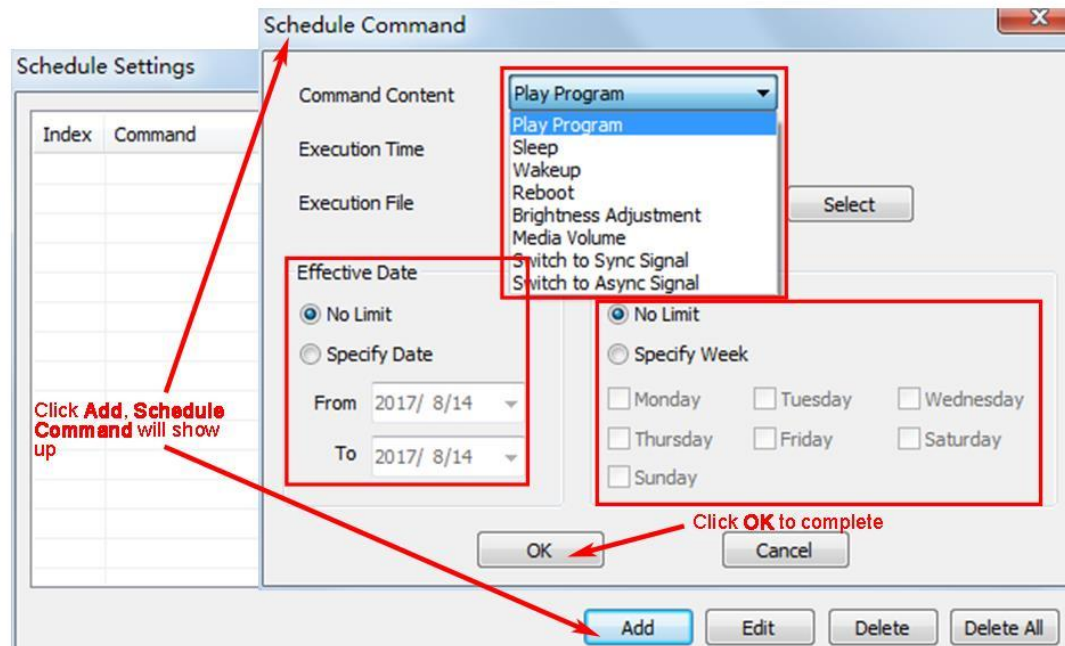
Schedule Command

Schedule Settings

Index Command

Command Content
Play Program
Play Program
Sleep
Wakeup
Reboot
Brightness Adjustment
Media Volume
Switch to Sync Signal
Switch to Async Signal

Execution Time

Execution File
Select

Effective Date
No Limit
Specify Date
From 2017/ 8/14
To 2017/ 8/14

No Limit
Specify Week
Monday
Tuesday
Wednesday
Thursday
Friday
Saturday
Sunday

Click **Add**, **Schedule Command** will show up

Click **OK** to complete

OK
Cancel

Add
Edit
Delete
Delete All